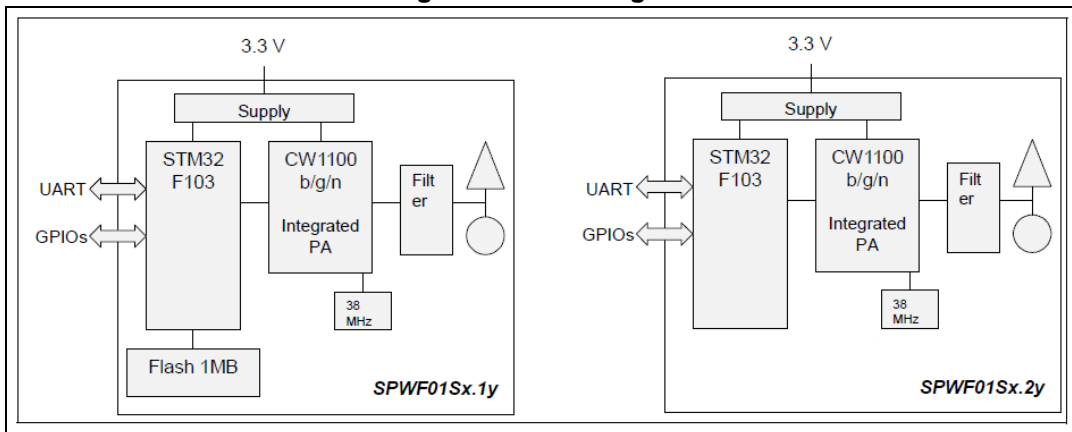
3.3 V

Supply

STM32 F103

CW1100 b/g/n

Integrated PA

Filt er

UART

GPIOs

38 MHz

Flash 1MB

SPWF01Sx.1y

3.3 V

Supply

STM32 F103

CW1100 b/g/n

Integrated PA

Filt er

UART

GPIOs

38 MHz

SPWF01Sx.2y